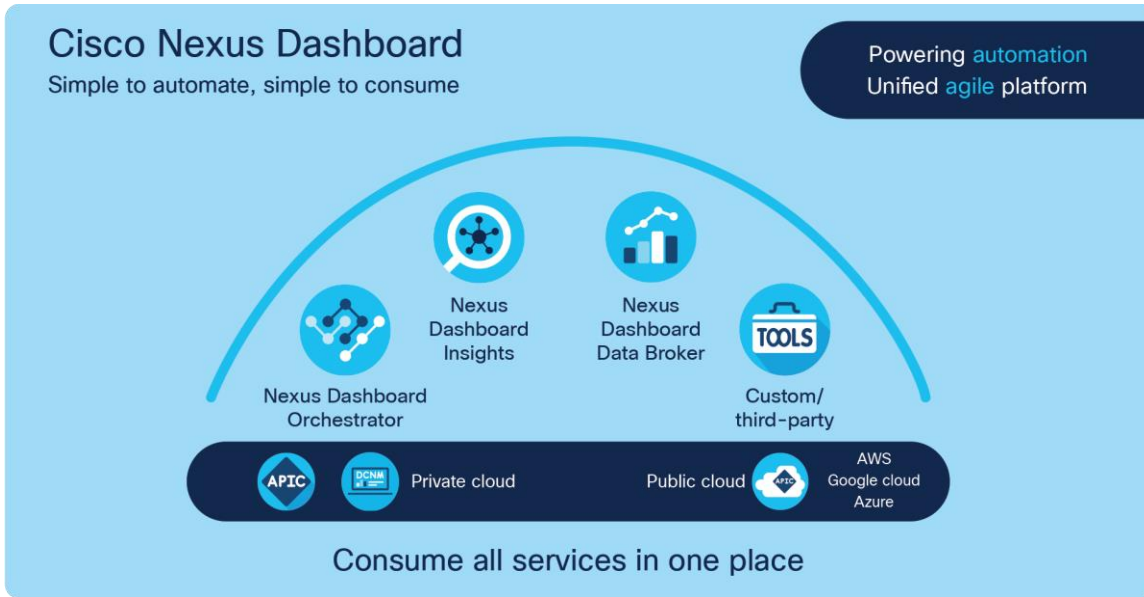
Cisco Nexus Dashboard
Simple to automate, simple to consume

Powering automation
Unified agile platform

Nexus Dashboard Insights

Nexus Dashboard Data Broker

Nexus Dashboard Orchestrator

TOOLS

Custom/ third-party

APIC

DCNM

Private cloud

Public cloud

APIC

AWS
Google cloud
Azure

Consume all services in one place